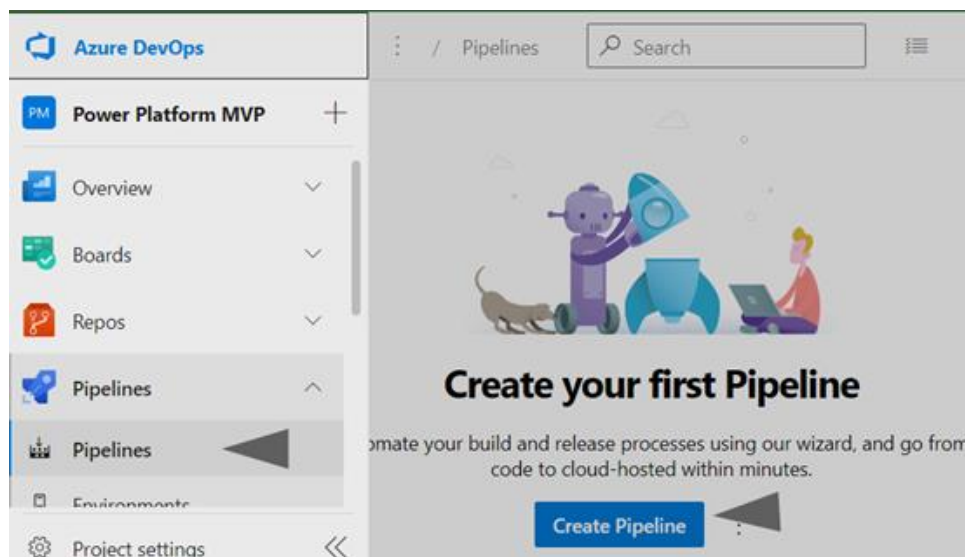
Azure DevOps

/ Pipelines

Search

PM Power Platform MVP +

Overview

Boards

Repos

Pipelines

Pipelines

Environments

Project settings

Create your first Pipeline

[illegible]omate your build and release processes using our wizard, and go from code to cloud-hosted within minutes.

Create Pipeline